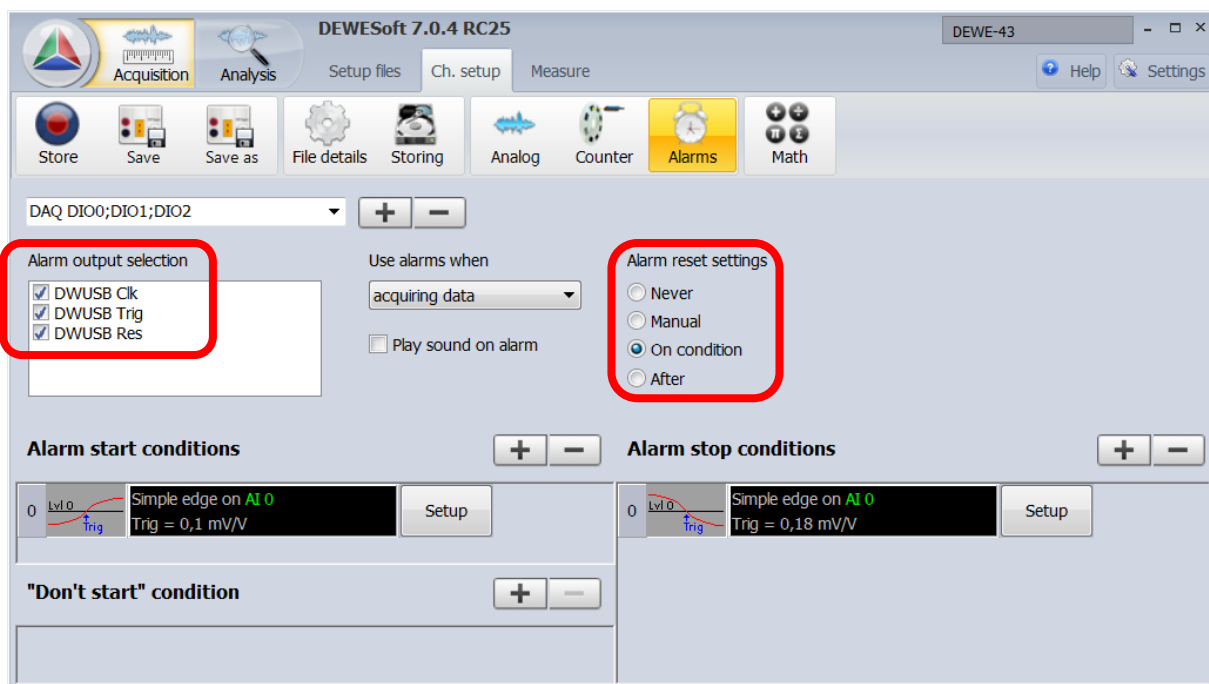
Acquisition
Analysis
DEWESoft 7.0.4 RC25
DEWE-43
Setup files
Ch. setup
Measure
Help
Settings
Store
Save
Save as
File details
Storing
Analog
Counter
Alarms
Math

DAQ DIO0;DIO1;DIO2
+
−

Alarm output selection
☑ DWUSB Clk
☑ DWUSB Trig
☑ DWUSB Res

Use alarms when
acquiring data
☐ Play sound on alarm

Alarm reset settings
○ Never
○ Manual
◉ On condition
○ After

Alarm start conditions
+
−
0
Lvl 0
Trig
Simple edge on AI 0
Trig = 0,1 mV/V
Setup

"Don't start" condition
+
−

Alarm stop conditions
+
−
0
Lvl 0
Trig
Simple edge on AI 0
Trig = 0,18 mV/V
Setup